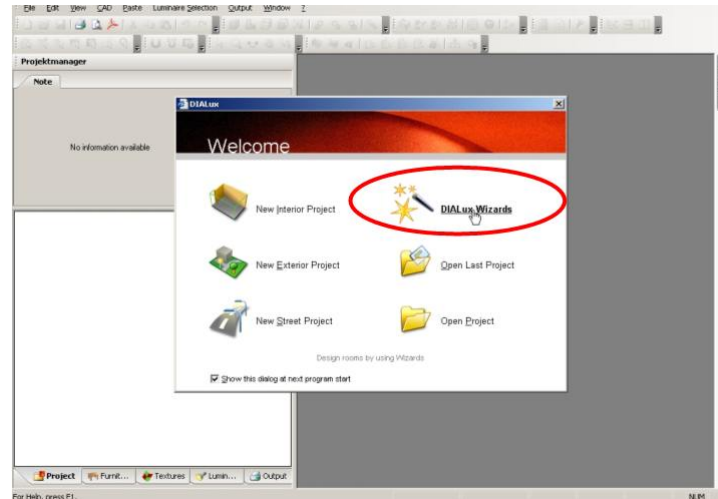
File Edit View CAD Paste Luminaire Selection Output Window ?

Projektmanager

Note

No information available

DIALux

Welcome

New Interior Project

DIALux Wizards

New Exterior Project

Open Last Project

New Street Project

Open Project

Design rooms by using Wizards

Show this dialog at next program start

Project | Furnit... | Textures | Lumin... | Output

For Help, press F1

NUM